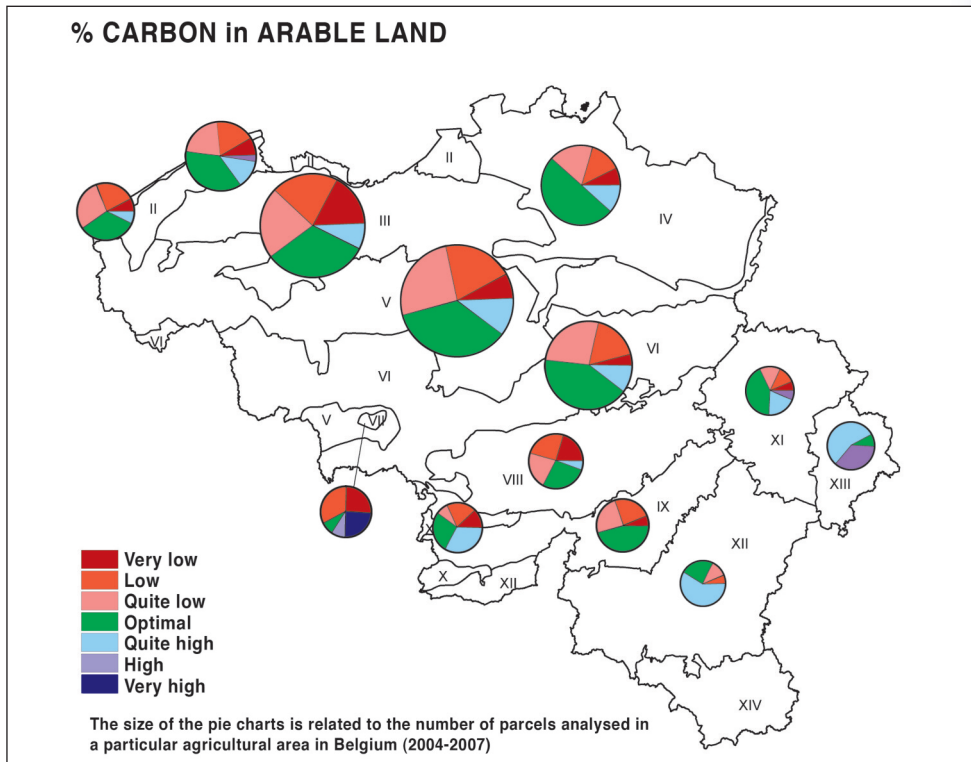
% CARBON in ARABLE LAND

II
II
III
IV
V
VI
VI
VI
V
VII
VIII
IX
X
X
XII
XI
XIII
XII
XIV

Very low
Low
Quite low
Optimal
Quite high
High
Very high

The size of the pie charts is related to the number of parcels analysed in a particular agricultural area in Belgium (2004-2007)